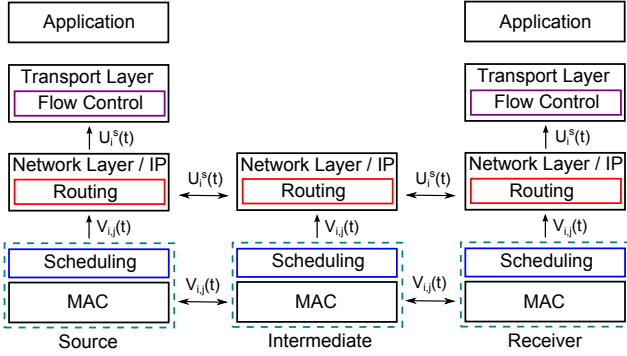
Application

Transport Layer
Flow Control

$U_i^s(t)$

Network Layer / IP
Routing

$V_{i,j}(t)$

Scheduling
MAC

Source

$U_i^s(t)$

$V_{i,j}(t)$

Network Layer / IP
Routing

$V_{i,j}(t)$

Scheduling
MAC

Intermediate

$U_i^s(t)$

$V_{i,j}(t)$

Application

Transport Layer
Flow Control

$U_i^s(t)$

Network Layer / IP
Routing

$V_{i,j}(t)$

Scheduling
MAC

Receiver